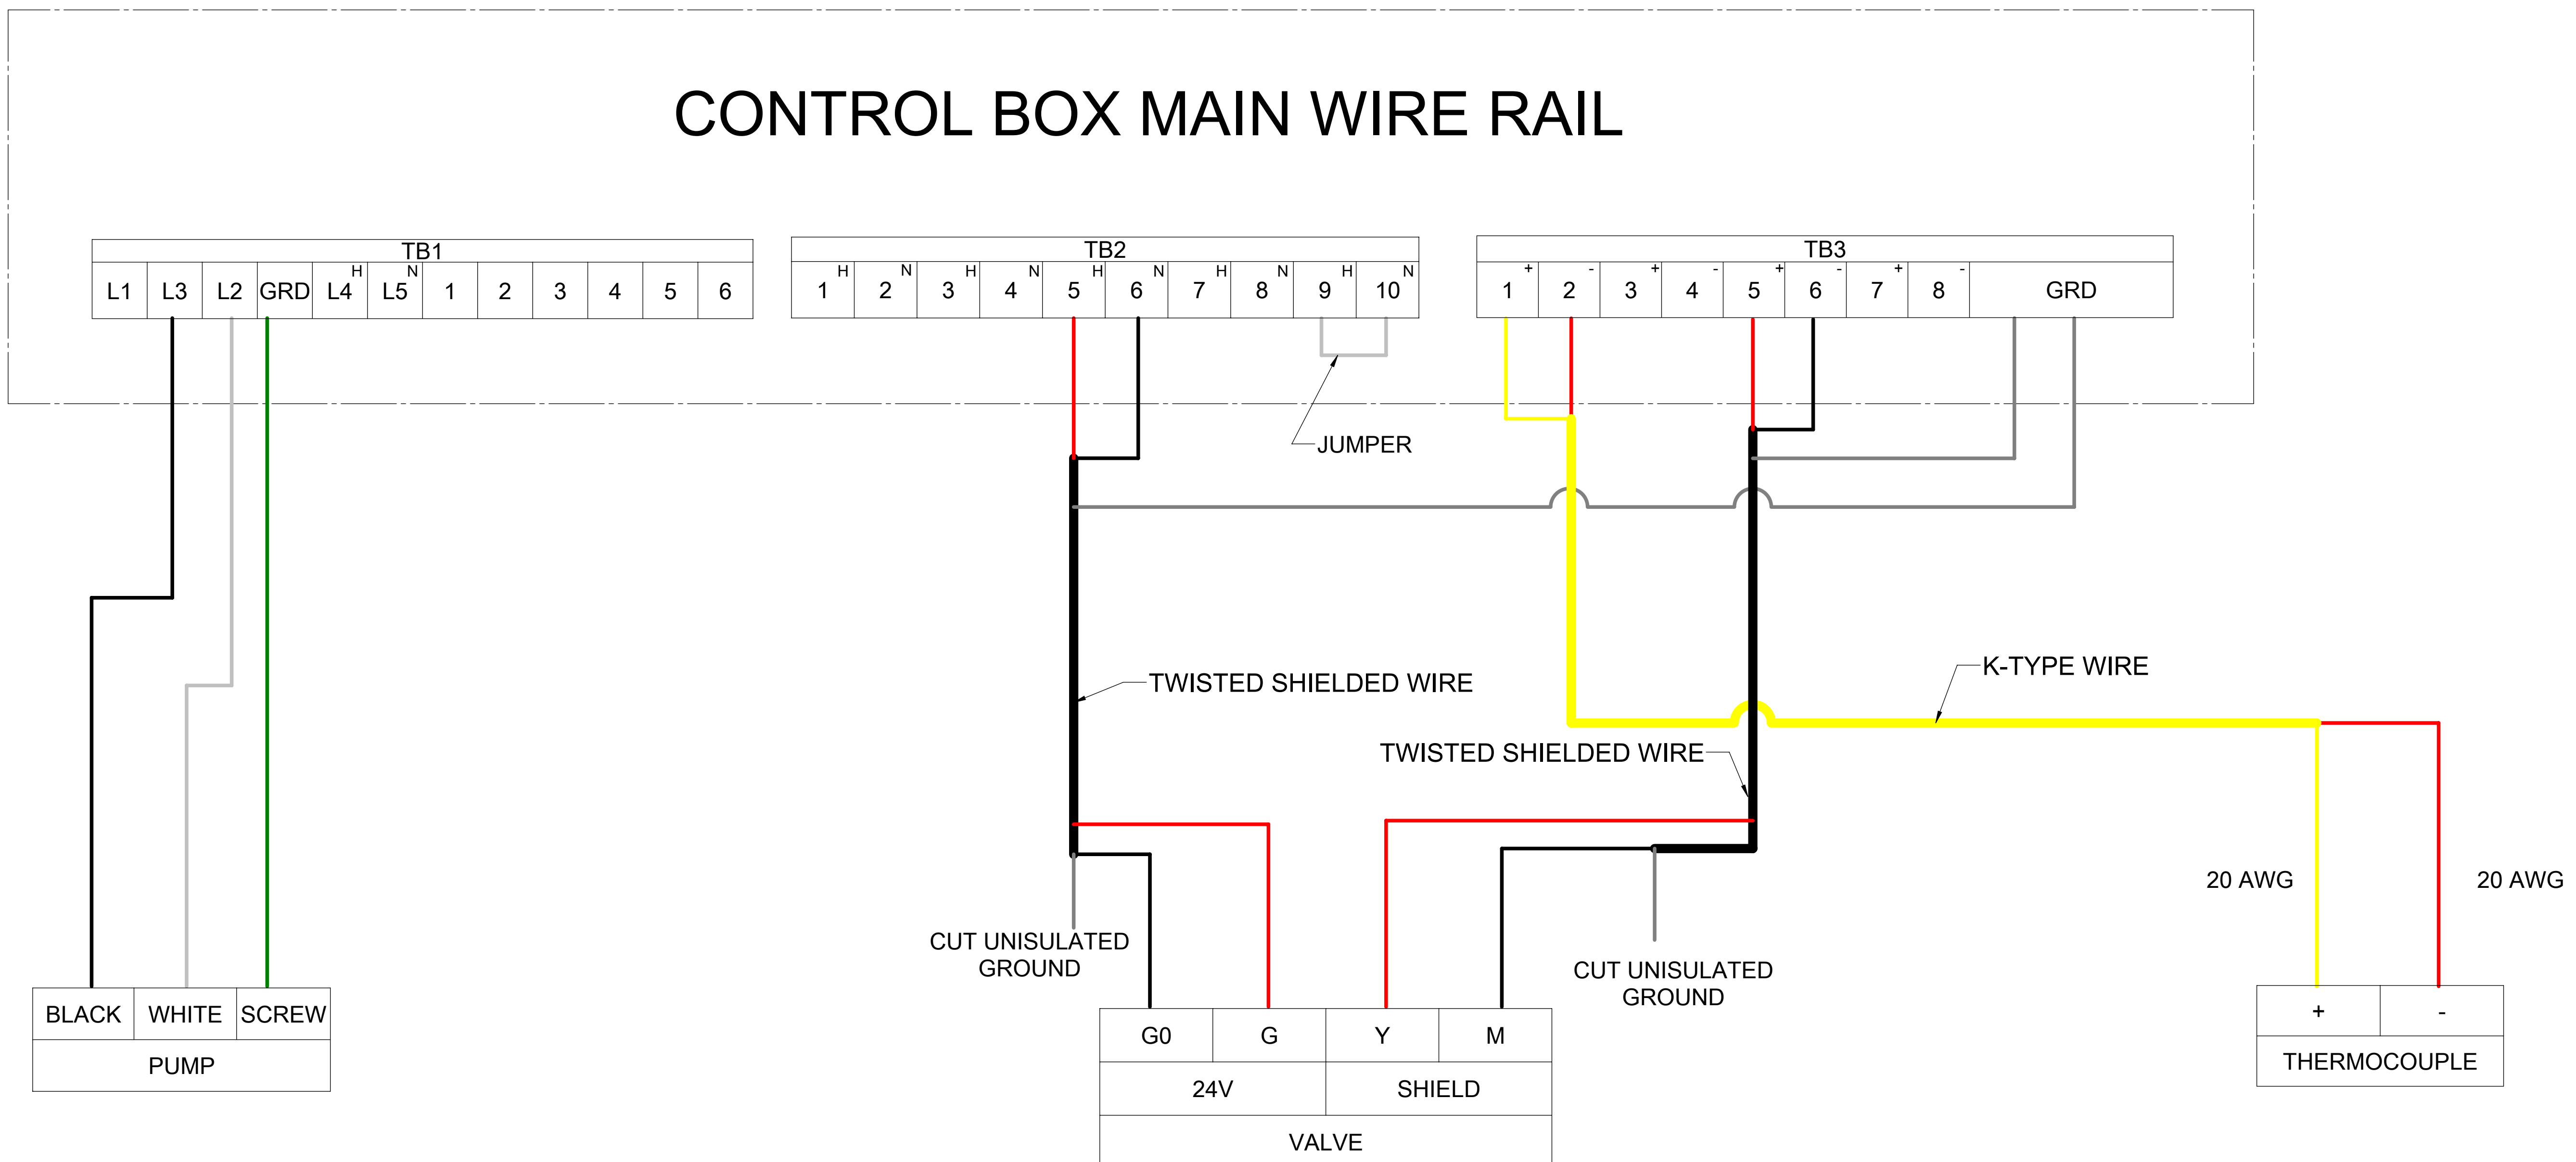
CONTROL BOX MAIN WIRE RAIL

| TB1 | | | | | | | | | | | |
|---|---|---|---|---|---|---|---|---|---|---|---|
| L1 | L3 | L2 | GRD | H L4 | N L5 | 1 | 2 | 3 | 4 | 5 | 6 |

| TB2 | | | | | | | | | |
|---|---|---|---|---|---|---|---|---|---|
| H 1 | N 2 | H 3 | N 4 | H 5 | N 6 | H 7 | N 8 | H 9 | N 10 |

| TB3 | | | | | | | | |
|---|---|---|---|---|---|---|---|---|
| + 1 | - 2 | + 3 | - 4 | + 5 | - 6 | + 7 | - 8 | GRD |

JUMPER

TWISTED SHIELDED WIRE

K-TYPE WIRE

TWISTED SHIELDED WIRE

20 AWG

20 AWG

CUT UNISULATED GROUND

CUT UNISULATED GROUND

| BLACK | WHITE | SCREW |
|---|---|---|
| PUMP | | |

| G0 | G | Y | M |
|---|---|---|---|
| 24V | | SHIELD | |
| VALVE | | | |

| + | - |
|---|---|
| THERMOCOUPLE | |